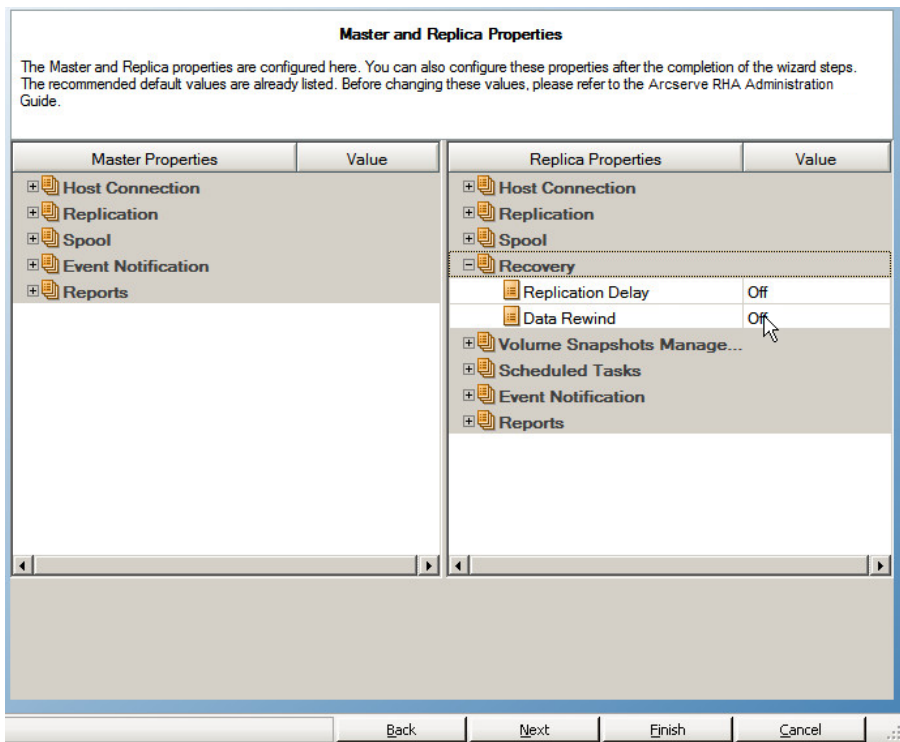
Master and Replica Properties

The Master and Replica properties are configured here. You can also configure these properties after the completion of the wizard steps. The recommended default values are already listed. Before changing these values, please refer to the Arcserve RHA Administration Guide.

| Master Properties | Value |
|---|---|
| Host Connection | |
| Replication | |
| Spool | |
| Event Notification | |
| Reports | |

| Replica Properties | Value |
|---|---|
| Host Connection | |
| Replication | |
| Spool | |
| Recovery | |
| Replication Delay | Off |
| Data Rewind | Off |
| Volume Snapshots Manage... | |
| Scheduled Tasks | |
| Event Notification | |
| Reports | |

Back Next Finish Cancel